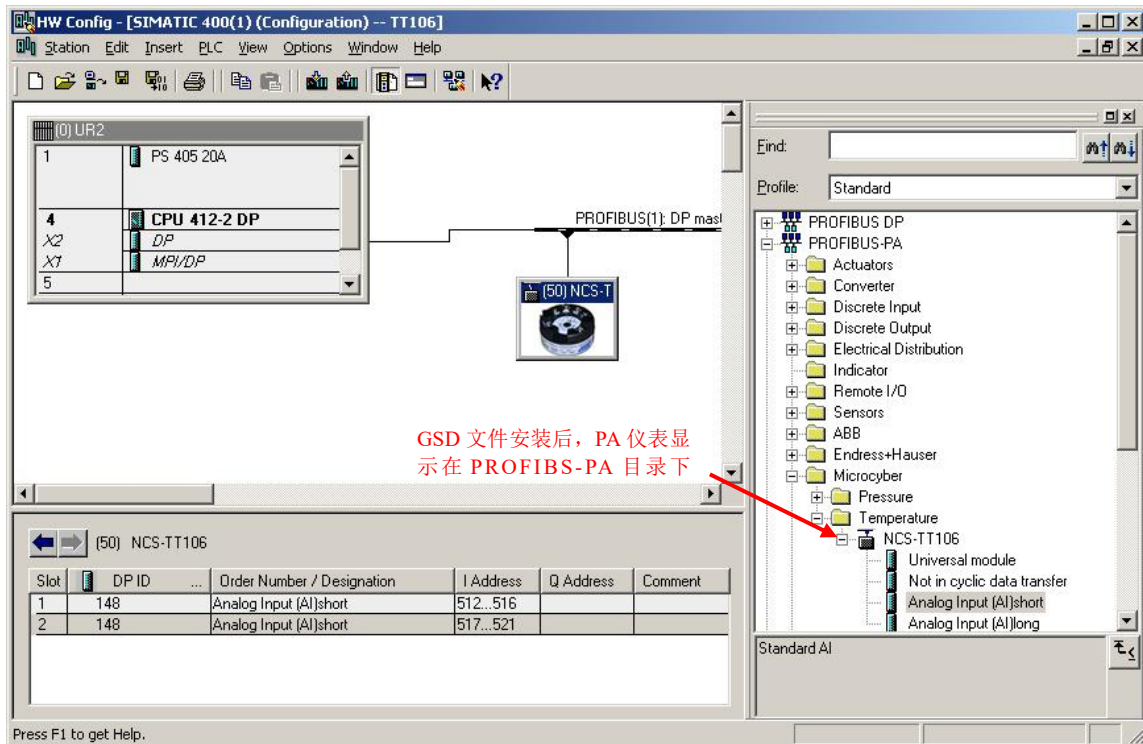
HW Config - [SIMATIC 400(1) (Configuration) -- TT106]

Station Edit Insert PLC View Options Window Help

(0) UR2

| | |
|---|---|
| 1 | PS 405 20A |
| 4 | CPU 412-2 DP |
| X2 | DP |
| X1 | MPI/DP |
| 5 | |

PROFIBUS(1): DP mast

(50) NCS-T

GSD 文件安装后，PA 仪表显示在 PROFIBS-PA 目录下

Find:

Profile: Standard

PROFIBUS DP
PROFIBUS-PA
Actuators
Converter
Discrete Input
Discrete Output
Electrical Distribution
Indicator
Remote I/O
Sensors
ABB
Endress+Hauser
Microcyber
Pressure
Temperature
NCS-TT106
Universal module
Not in cyclic data transfer
Analog Input (AI)short
Analog Input (AI)long

Standard AI

(50) NCS-TT106

| Slot | DP ID | Order Number / Designation | I Address | Q Address | Comment |
|---|---|---|---|---|---|
| 1 | 148 | Analog Input (AI)short | 512...516 | | |
| 2 | 148 | Analog Input (AI)short | 517...521 | | |

Press F1 to get Help.